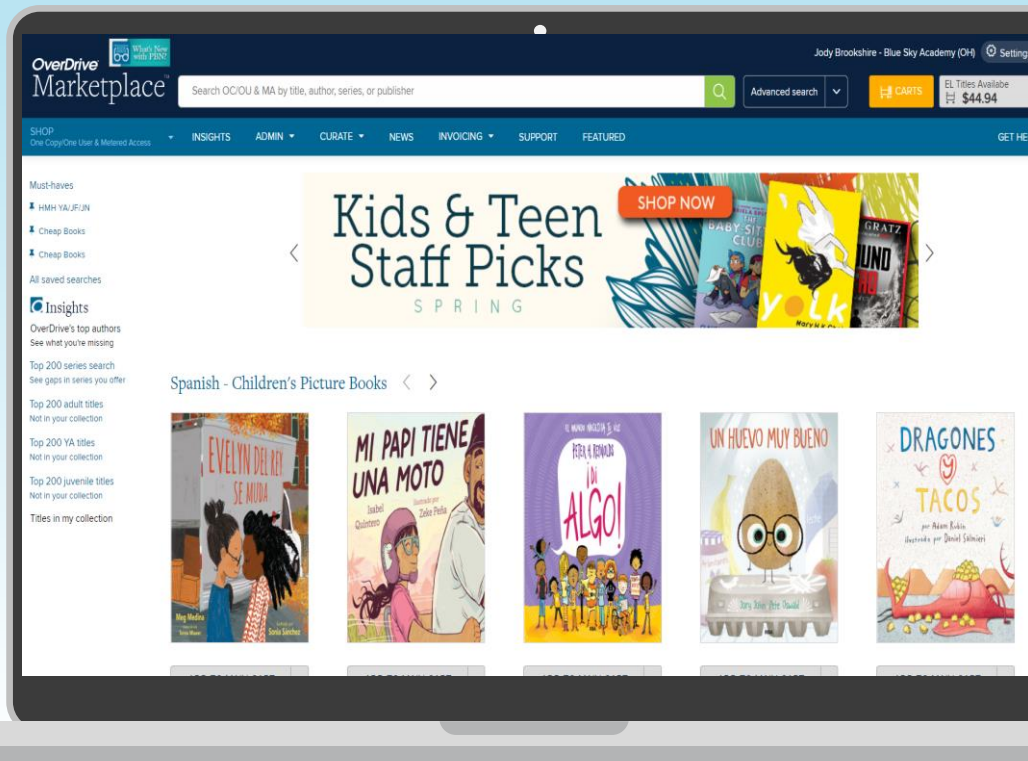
OverDrive Marketplace

What's New with PBS!

Search OC/OU & MA by title, author, series, or publisher

Advanced search

CARTS

Jody Brookshire - Blue Sky Academy (OH)

Settings

EL Titles Available $44.94

SHOP
One Copy/One User & Metered Access

INSIGHTS

ADMIN

CURATE

NEWS

INVOICING

SUPPORT

FEATURED

GET HE

Must-haves

HMH YA/JF/JN

Cheap Books

Cheap Books

All saved searches

Insights

OverDrive's top authors
See what you're missing

Top 200 series search
See gaps in series you offer

Top 200 adult titles
Not in your collection

Top 200 YA titles
Not in your collection

Top 200 juvenile titles
Not in your collection

Titles in my collection

Kids & Teen Staff Picks
SPRING

SHOP NOW

BABY SIT CLUB

YOLK

GRATZ

Spanish - Children's Picture Books

EVELYN DEL REY SE MUDA

Meg Medina

Sonia Sánchez

MI PAPI TIENE UNA MOTO

Isabel Quintero

Zeke Peña

¡DI ALGO!

PETER H. REYNOLDS

UN HUEVO MUY BUENO

DRAGONES Y TACOS

Adam Rubin

Daniel Salmieri